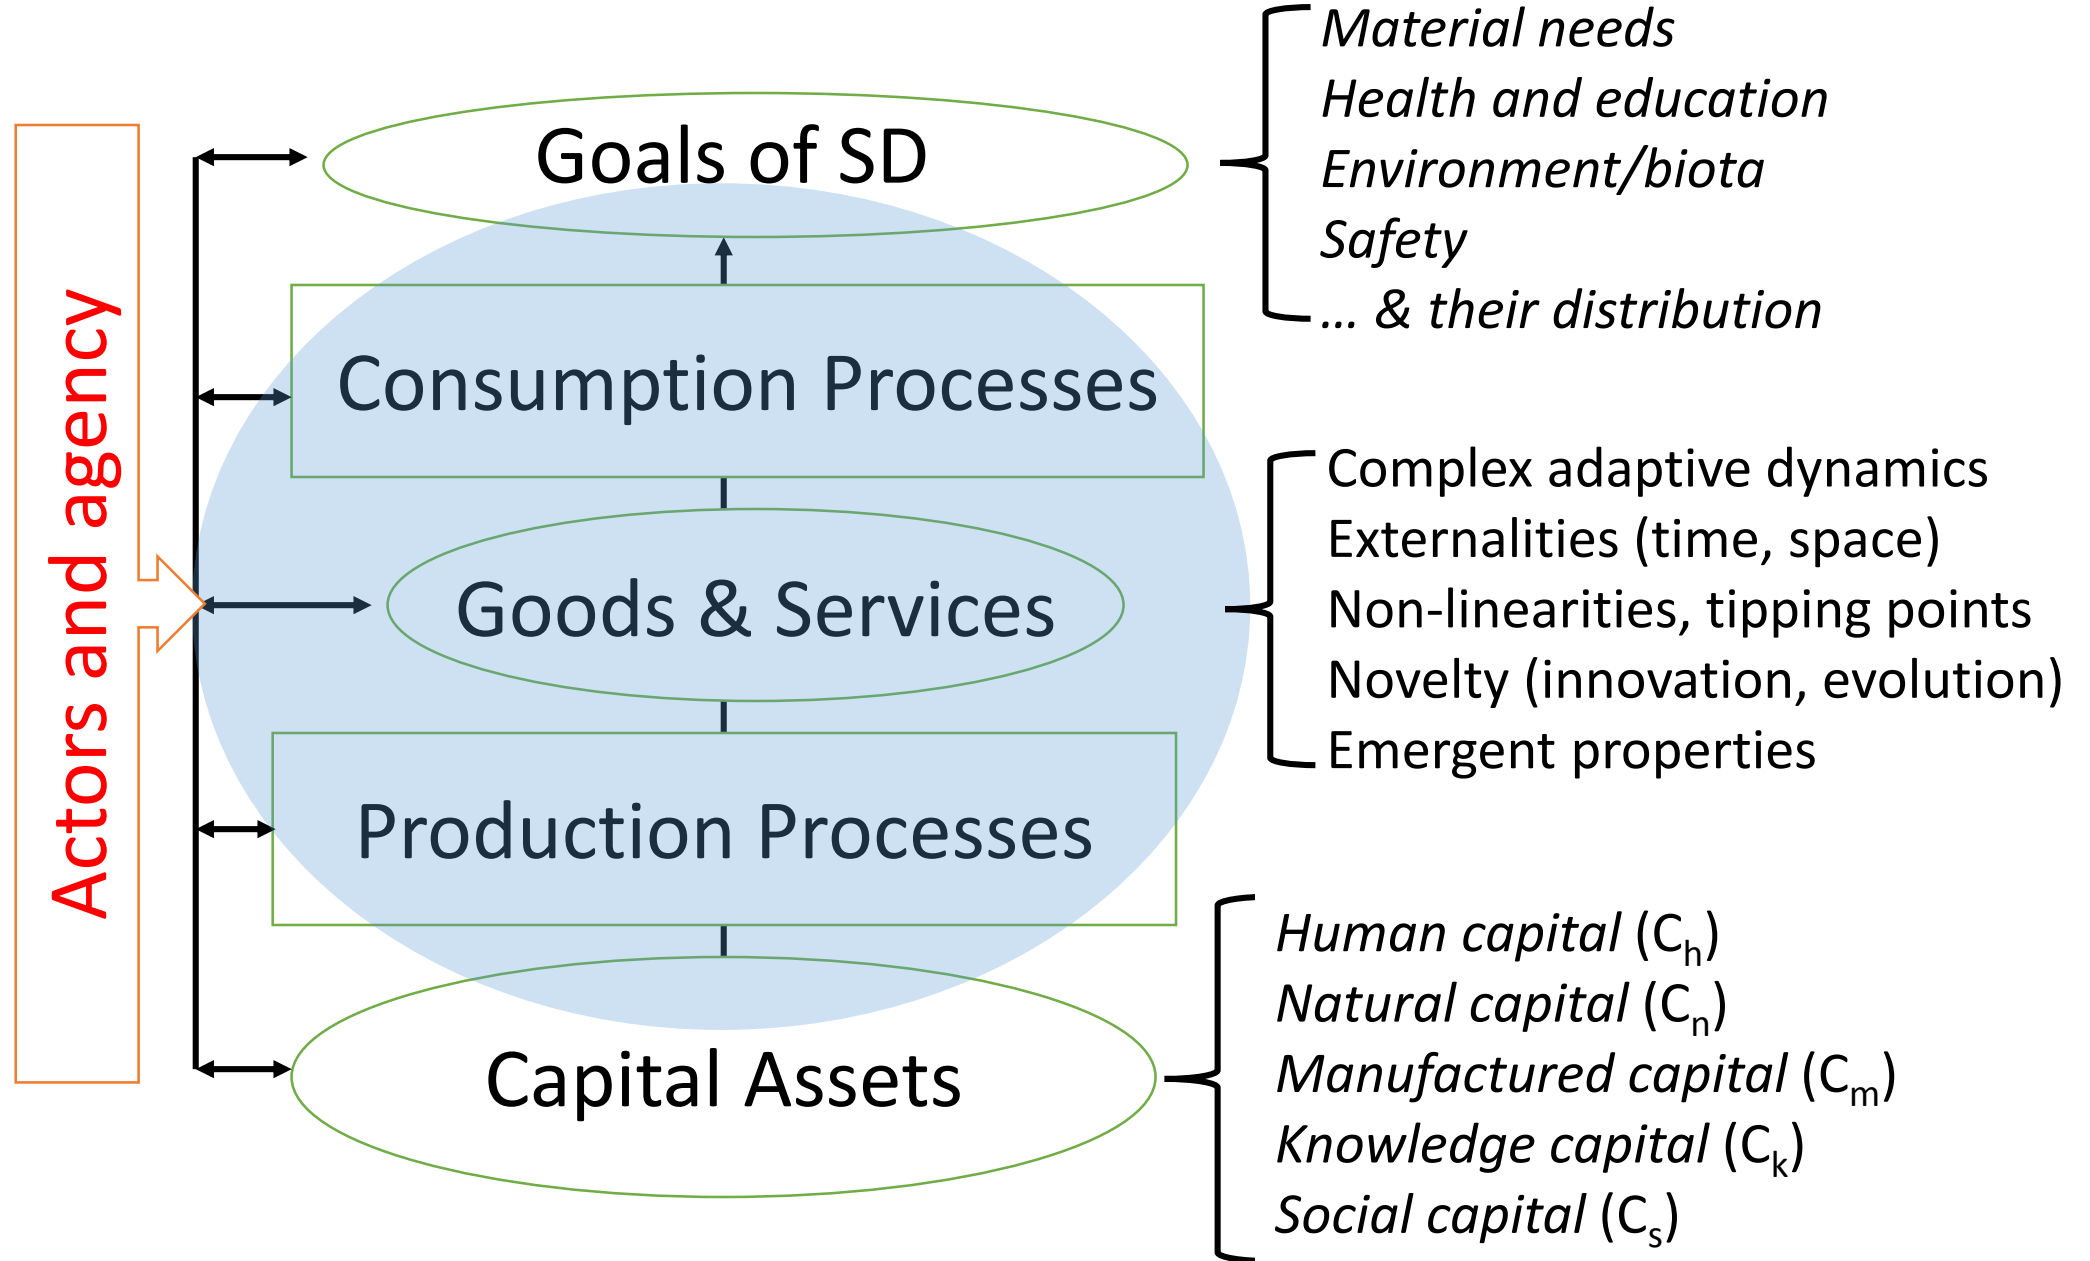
Actors and agency

Goals of SD

Consumption Processes

Goods & Services

Production Processes

Capital Assets

Material needs
Health and education
Environment/biota
Safety
… & their distribution

Complex adaptive dynamics
Externalities (time, space)
Non-linearities, tipping points
Novelty (innovation, evolution)
Emergent properties

Human capital ($C_h$)
Natural capital ($C_n$)
Manufactured capital ($C_m$)
Knowledge capital ($C_k$)
Social capital ($C_s$)